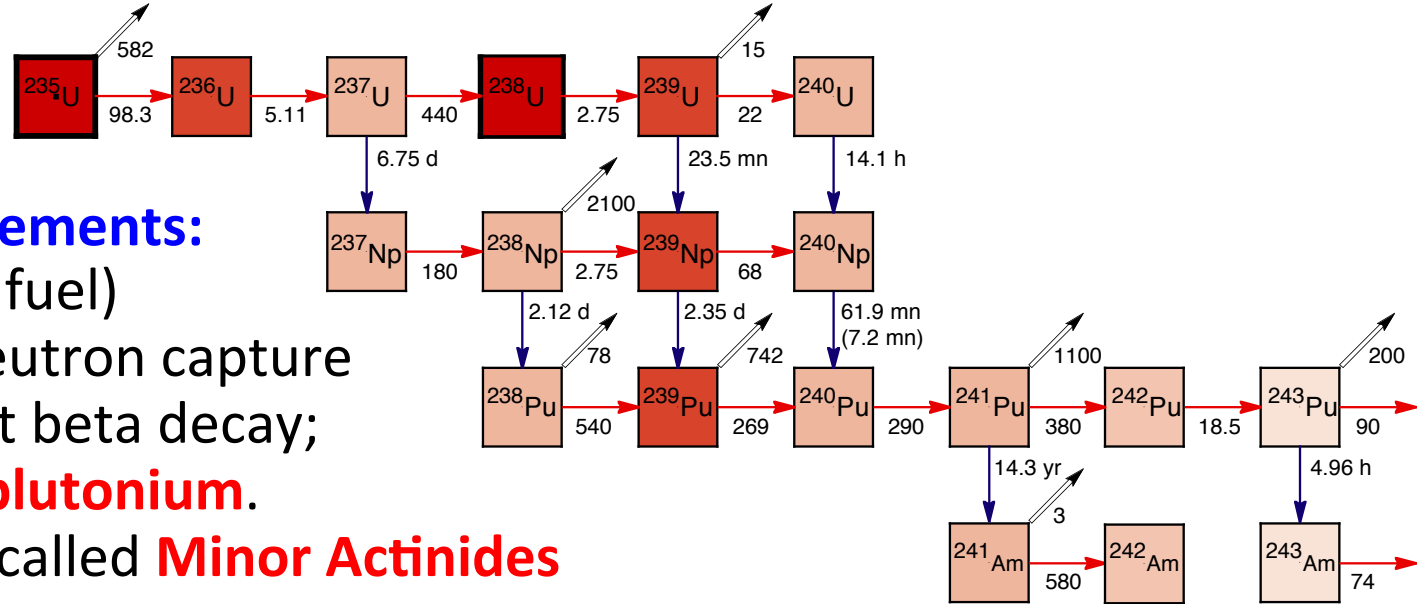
ements:
fuel)
eutron capture
t beta decay;
plutonium.
called Minor Actinides

$^{235}U$
582
98.3
$^{236}U$
5.11
$^{237}U$
440
$^{238}U$
2.75
$^{239}U$
15
22
$^{240}U$
6.75 d
23.5 mn
14.1 h
$^{237}Np$
180
$^{238}Np$
2100
2.75
$^{239}Np$
68
$^{240}Np$
2.12 d
2.35 d
61.9 mn
(7.2 mn)
$^{238}Pu$
78
540
$^{239}Pu$
742
269
$^{240}Pu$
290
$^{241}Pu$
1100
380
$^{242}Pu$
18.5
$^{243}Pu$
200
90
14.3 yr
4.96 h
$^{241}Am$
3
580
$^{242}Am$
$^{243}Am$
74